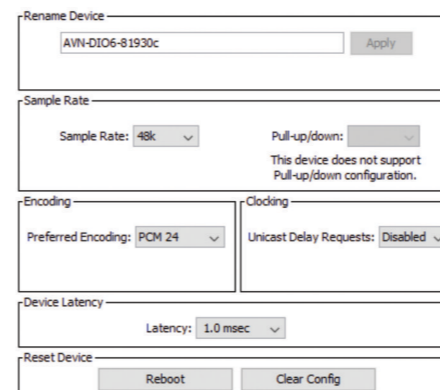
Rename Device

AVN-DIO6-81930c

Apply

Sample Rate

Sample Rate: 48k

Pull-up/down:

This device does not support Pull-up/down configuration.

Encoding

Preferred Encoding: PCM 24

Clocking

Unicast Delay Requests: Disabled

Device Latency

Latency: 1.0 msec

Reset Device

Reboot

Clear Config